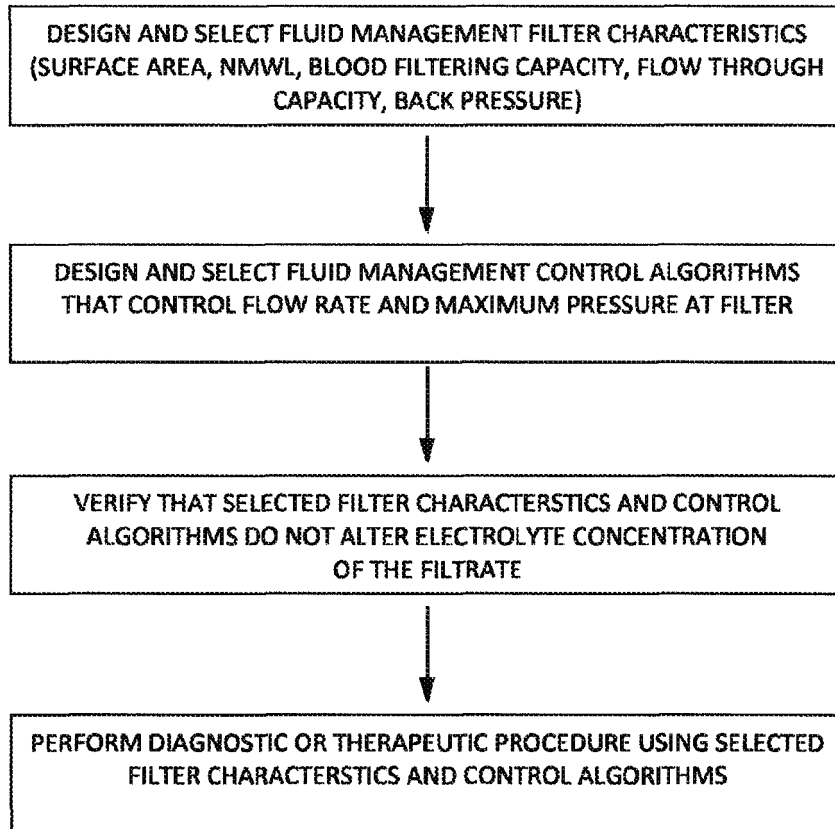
DESIGN AND SELECT FLUID MANAGEMENT FILTER CHARACTERISTICS (SURFACE AREA, NMWL, BLOOD FILTERING CAPACITY, FLOW THROUGH CAPACITY, BACK PRESSURE)

DESIGN AND SELECT FLUID MANAGEMENT CONTROL ALGORITHMS THAT CONTROL FLOW RATE AND MAXIMUM PRESSURE AT FILTER

VERIFY THAT SELECTED FILTER CHARACTERSTICS AND CONTROL ALGORITHMS DO NOT ALTER ELECTROLYTE CONCENTRATION OF THE FILTRATE

PERFORM DIAGNOSTIC OR THERAPEUTIC PROCEDURE USING SELECTED FILTER CHARACTERSTICS AND CONTROL ALGORITHMS